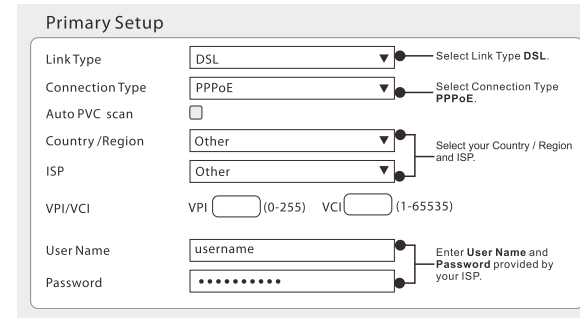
Primary Setup

Link Type DSL ▼ Select Link Type **DSL**.

Connection Type PPPoE ▼ Select Connection Type **PPPoE**.

Auto PVC scan

Country /Region Other ▼

ISP Other ▼

Select your Country / Region and ISP.

VPI/VCI VPI (0-255) VCI (1-65535)

User Name username

Password ••••••••••

Enter **User Name** and **Password** provided by your ISP.